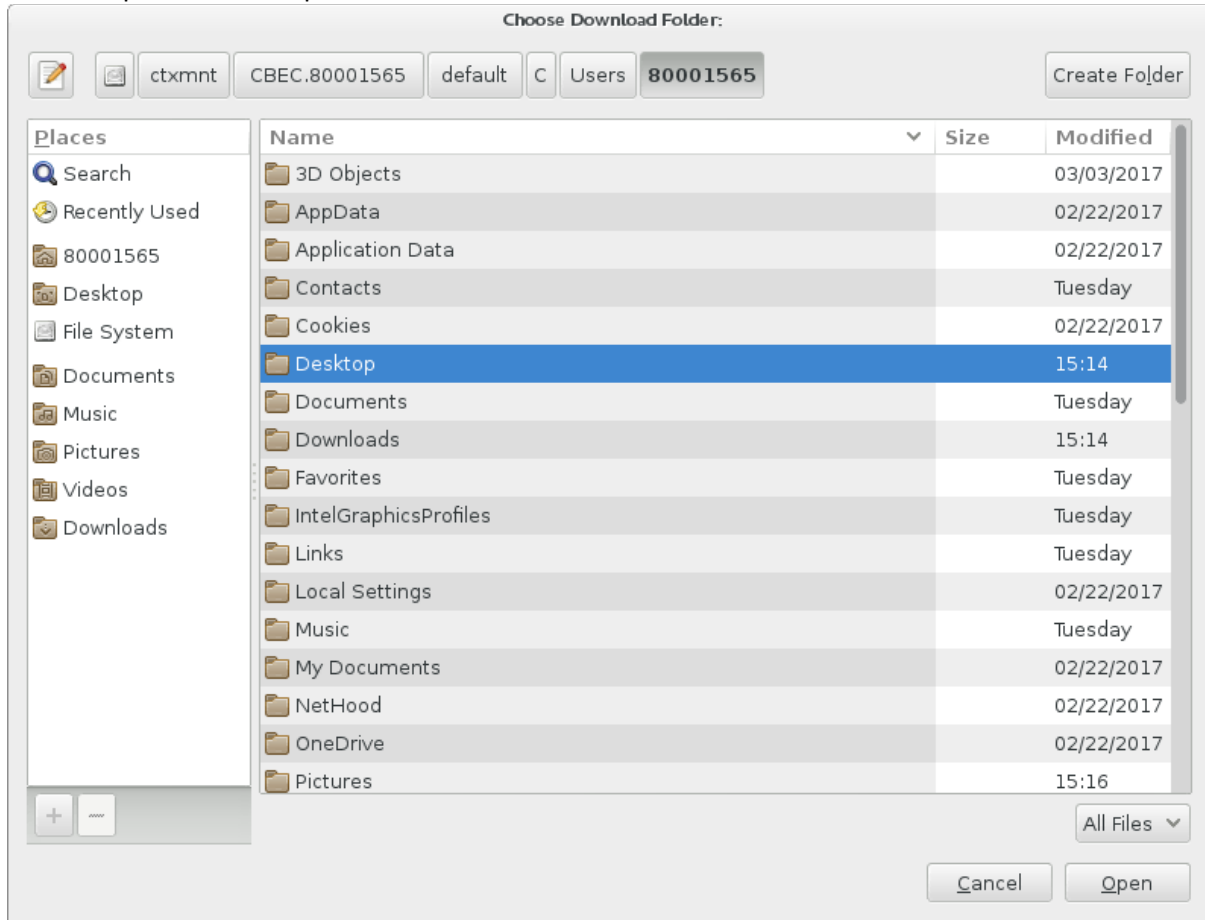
Choose Download Folder:

ctxmnt | CBEC.80001565 | default | C | Users | 80001565

Create Folder

Places
Search
Recently Used
80001565
Desktop
File System
Documents
Music
Pictures
Videos
Downloads

| Name | Size | Modified |
|---|---|---|
| 3D Objects | | 03/03/2017 |
| AppData | | 02/22/2017 |
| Application Data | | 02/22/2017 |
| Contacts | | Tuesday |
| Cookies | | 02/22/2017 |
| Desktop | | 15:14 |
| Documents | | Tuesday |
| Downloads | | 15:14 |
| Favorites | | Tuesday |
| IntelGraphicsProfiles | | Tuesday |
| Links | | Tuesday |
| Local Settings | | 02/22/2017 |
| Music | | Tuesday |
| My Documents | | 02/22/2017 |
| NetHood | | 02/22/2017 |
| OneDrive | | 02/22/2017 |
| Pictures | | 15:16 |

+ —

All Files

Cancel
Open